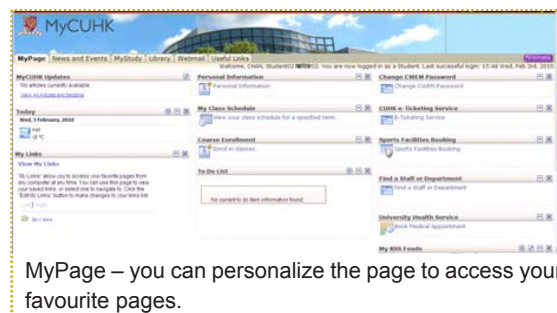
MyCUHK

MyPage | News and Events | MyStudy | Library | Webmail | Useful Links

Personalize

Welcome, CHAN, Student02 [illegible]. You are now logged in as a Student. Last successful login: 15:48 Wed, Feb 3rd, 2010.

MyCUHK Updates
No articles currently available
View All Articles and Sections

Today
Wed, 3 February, 2010
Hail
18 °C

My Links
View My Links
"My Links" allow you to access your favourite pages from any computer at any time. You can use this page to view your saved links, or select one to navigate to. Click the "Edit My Links" button to make changes to your links list.
Add | Import
Go > more

Personal Information
Personal Information

My Class Schedule
View your class schedule for a specified term.

Course Enrollment
Enroll in classes.

To Do List
No current to do item information found.

Change CWEM Password
Change CWEM Password

CUHK e-Ticketing Service
E-Ticketing Service

Sports Facilities Booking
Sports Facilities Booking

Find a Staff or Department
Find a Staff or Department

University Health Service
Book Medical Appointment

My RSS Feeds

MyPage – you can personalize the page to access your favourite pages.